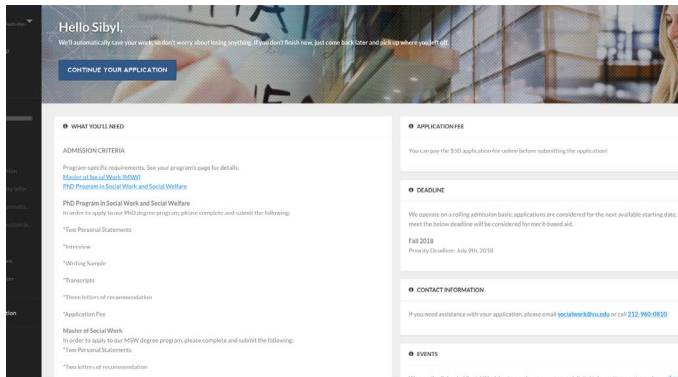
Hello Sibyl,

We'll automatically save your work, so don't worry about losing anything. If you don't finish now, just come back later and pick up where you left off.

CONTINUE YOUR APPLICATION

WHAT YOU'LL NEED

ADMISSION CRITERIA

Program-specific requirements. See your program's page for details:
Master of Social Work (MSW)
PhD Program in Social Work and Social Welfare

PhD Program in Social Work and Social Welfare
In order to apply to our PhD degree program, please complete and submit the following:

*Two Personal Statements

*Interview

*Writing Sample

*Transcripts

*Three letters of recommendation

*Application Fee

Master of Social Work
In order to apply to our MSW degree program, please complete and submit the following:
*Two Personal Statements

*Two letters of recommendation

APPLICATION FEE

You can pay the $50 application fee online before submitting the application!

DEADLINE

We operate on a rolling admission basis; applications are considered for the next available starting date. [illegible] meet the below deadline will be considered for merit-based aid.

Fall 2018
Priority Deadline: July 9th, 2018

CONTACT INFORMATION

If you need assistance with your application, please email socialwork@yu.edu or call 212-960-0810.

EVENTS

ation